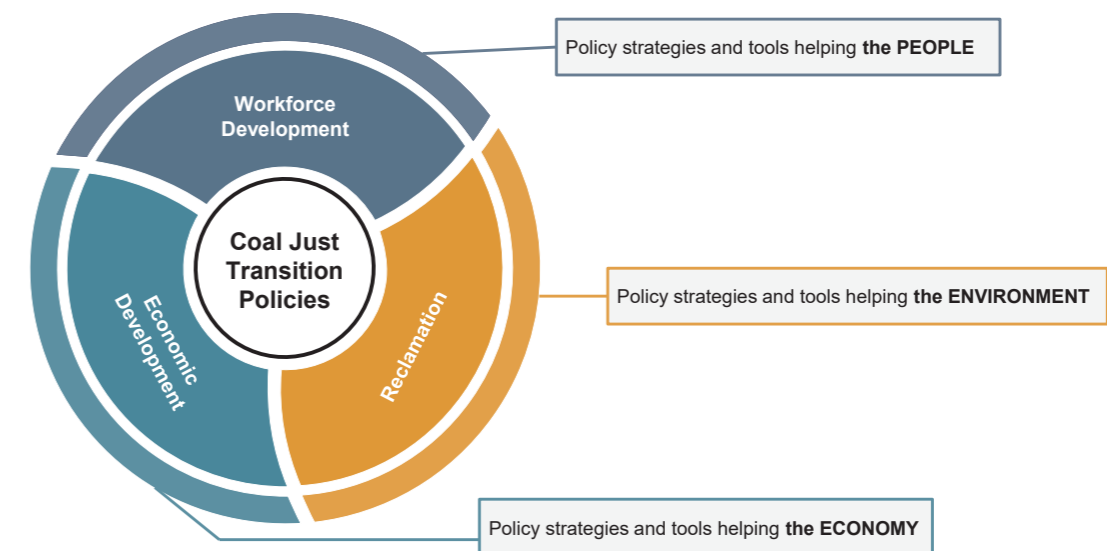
Policy strategies and tools helping **the PEOPLE**

Workforce Development

Coal Just Transition Policies

Economic Development

Reclamation

Policy strategies and tools helping **the ENVIRONMENT**

Policy strategies and tools helping **the ECONOMY**